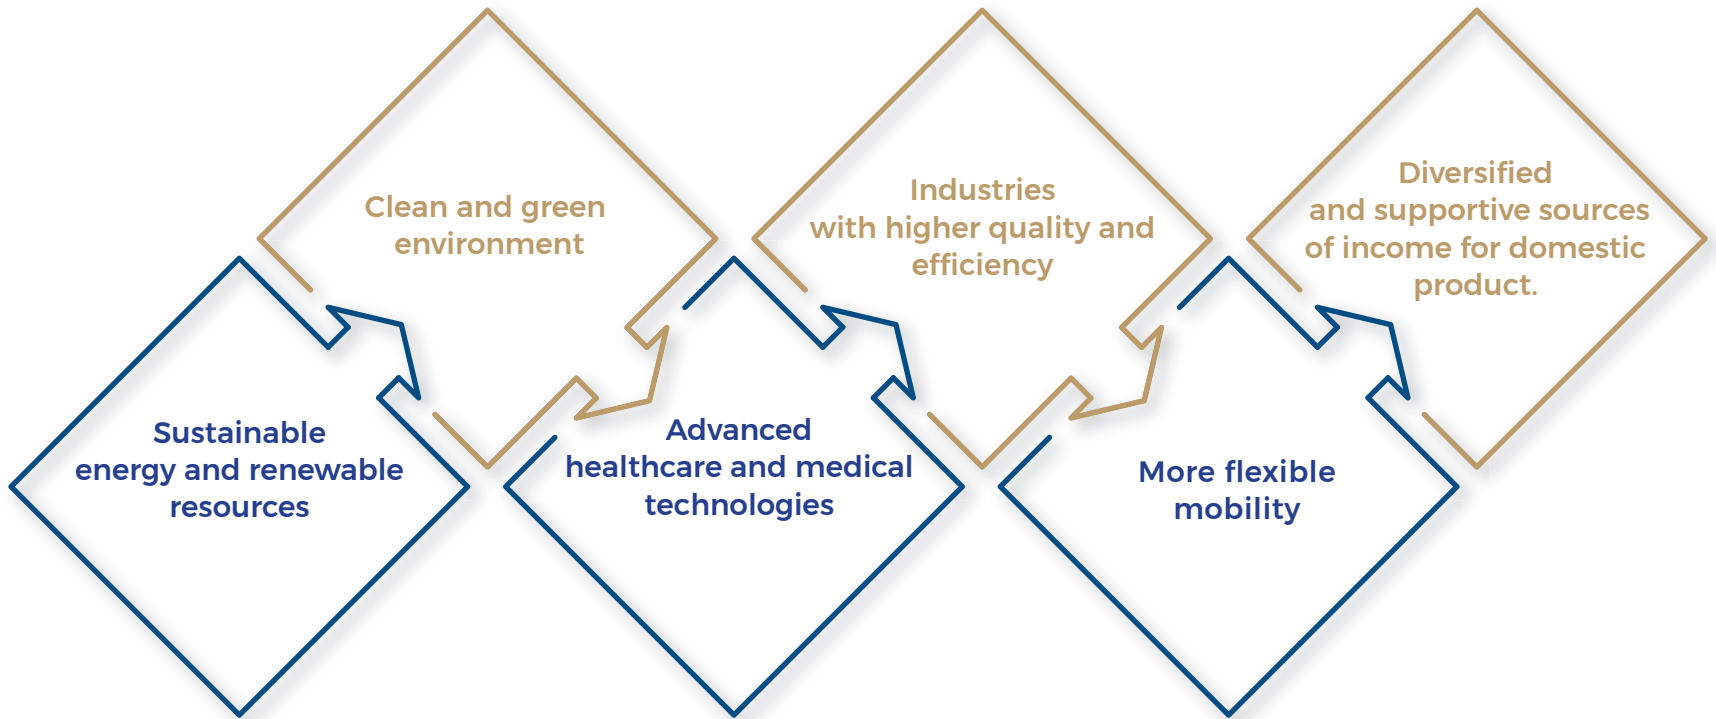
Sustainable energy and renewable resources

Clean and green environment

Advanced healthcare and medical technologies

Industries with higher quality and efficiency

More flexible mobility

Diversified and supportive sources of income for domestic product.